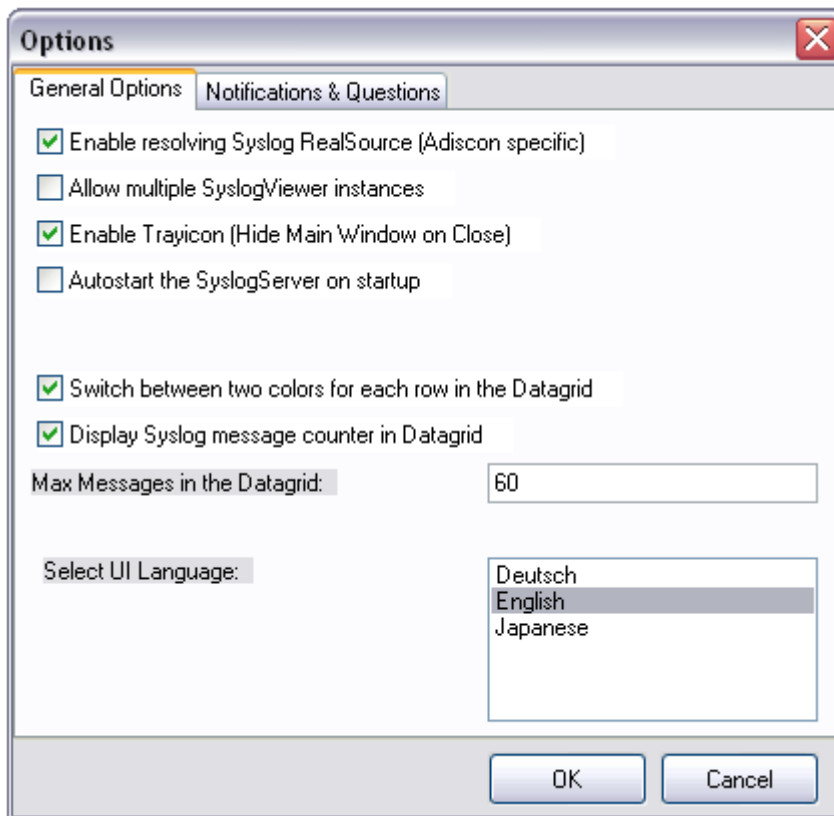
Options

General Options | Notifications & Questions

Enable resolving Syslog RealSource (Adiscon specific)

Allow multiple SyslogViewer instances

Enable Trayicon (Hide Main Window on Close)

Autostart the SyslogServer on startup

Switch between two colors for each row in the Datagrid

Display Syslog message counter in Datagrid

Max Messages in the Datagrid: 60

Select UI Language:

Deutsch
English
Japanese

OK

Cancel